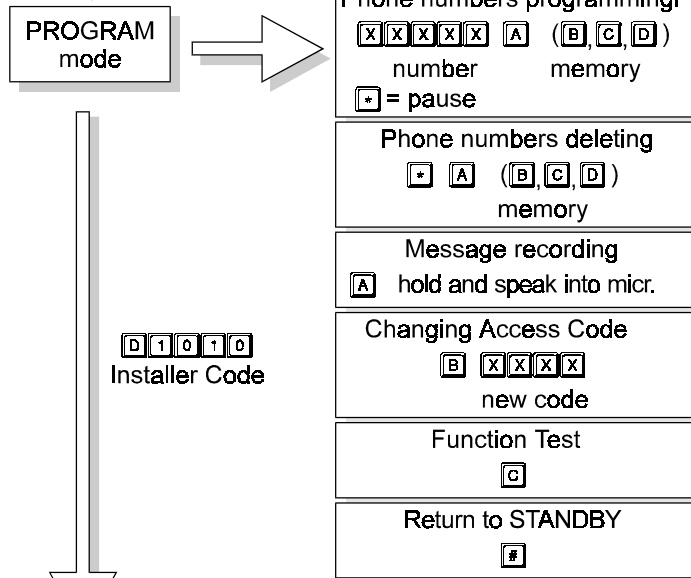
PROGRAM mode

Phone numbers programming:
X X X X X X A (B, C, D)
number memory
* = pause

Phone numbers deleting
* A (B, C, D)
memory

Message recording
A hold and speak into micr.

Changing Access Code
B X X X X
new code

Function Test
C

Return to STANDBY
#

D 1 0 1 0
Installer Code